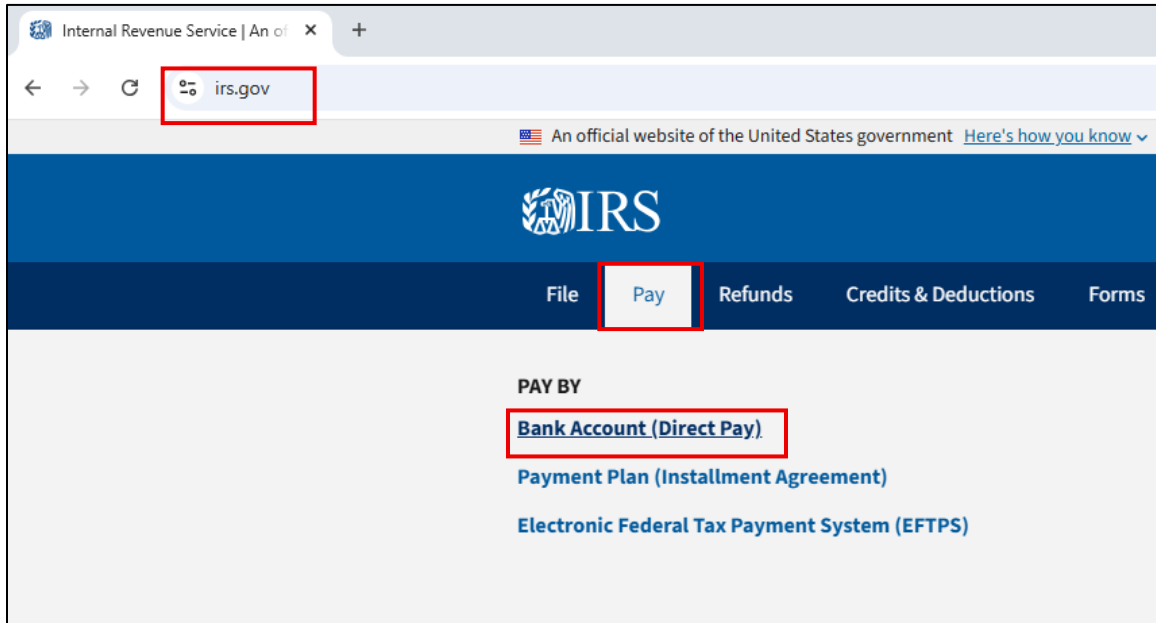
Internal Revenue Service | An of ×

irs.gov

An official website of the United States government Here's how you know

IRS

File Pay Refunds Credits & Deductions Forms

PAY BY

Bank Account (Direct Pay)

Payment Plan (Installment Agreement)

Electronic Federal Tax Payment System (EFTPS)